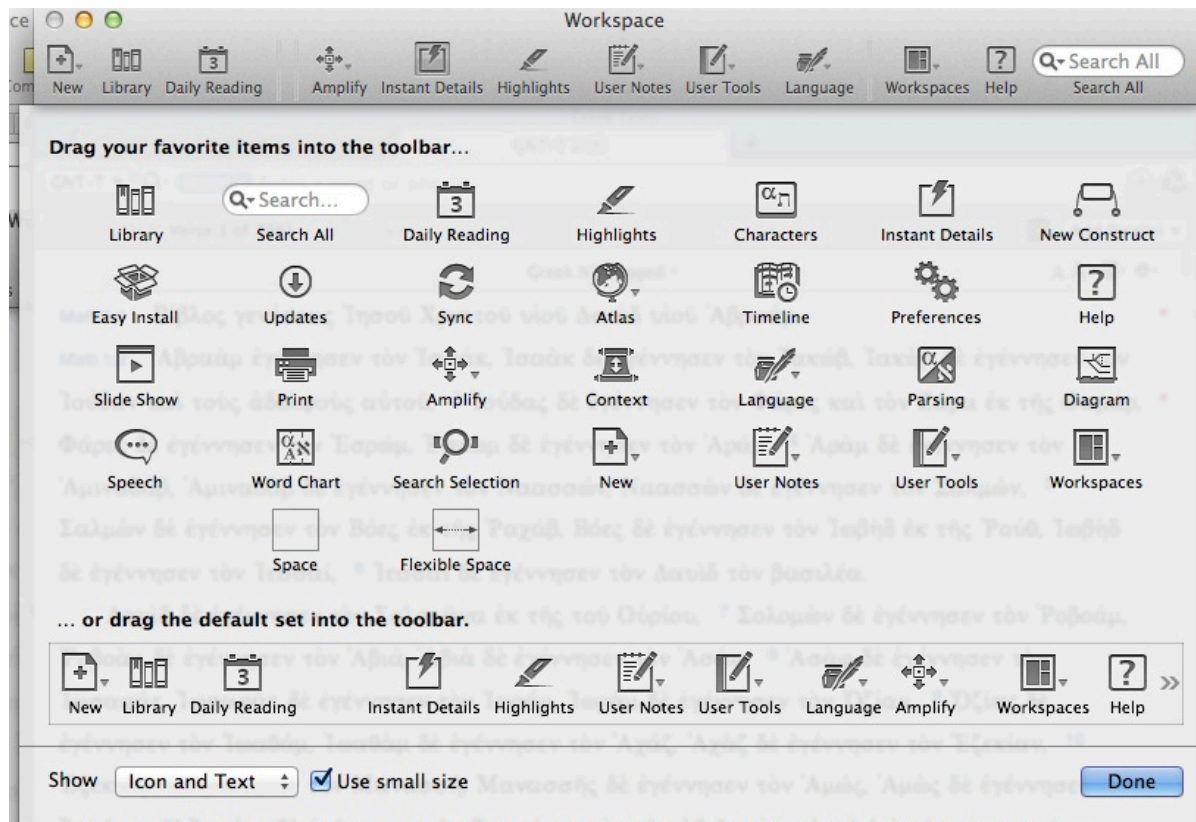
Workspace

New Library Daily Reading Amplify Instant Details Highlights User Notes User Tools Language Workspaces Help Search All Search All

Drag your favorite items into the toolbar...

Library Search... Search All Daily Reading Highlights Characters Instant Details New Construct

Easy Install Updates Sync Atlas Timeline Preferences Help

Slide Show Print Amplify Context Language Parsing Diagram

Speech Word Chart Search Selection New User Notes User Tools Workspaces

Space Flexible Space

... or drag the default set into the toolbar.

New Library Daily Reading Instant Details Highlights User Notes User Tools Language Amplify Workspaces Help »

Show Icon and Text Use small size Done